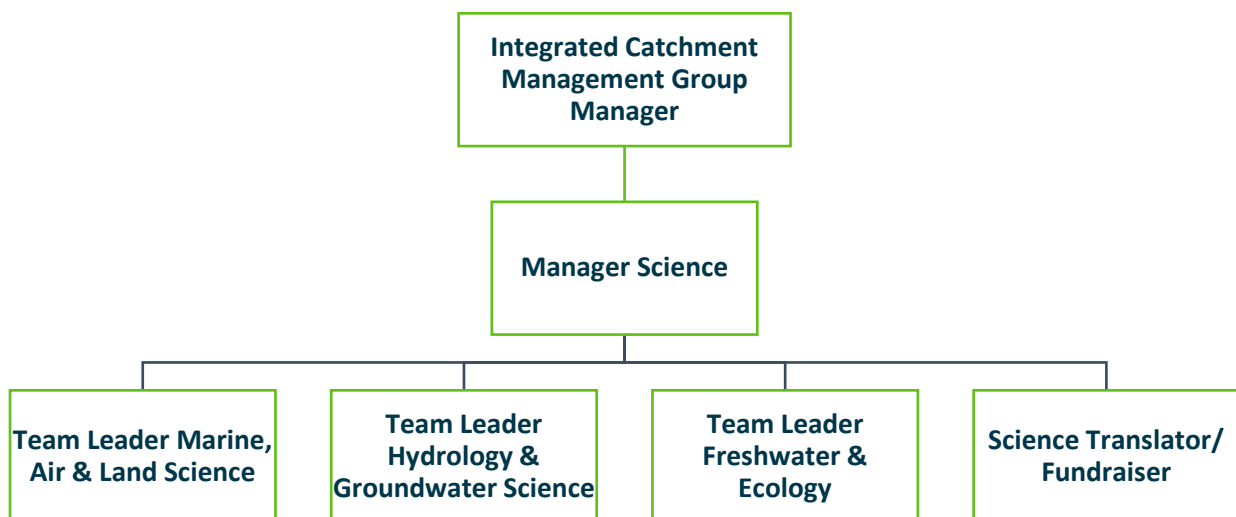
Integrated Catchment Management Group Manager

Manager Science

Team Leader Marine, Air & Land Science

Team Leader Hydrology & Groundwater Science

Team Leader Freshwater & Ecology

Science Translator/ Fundraiser